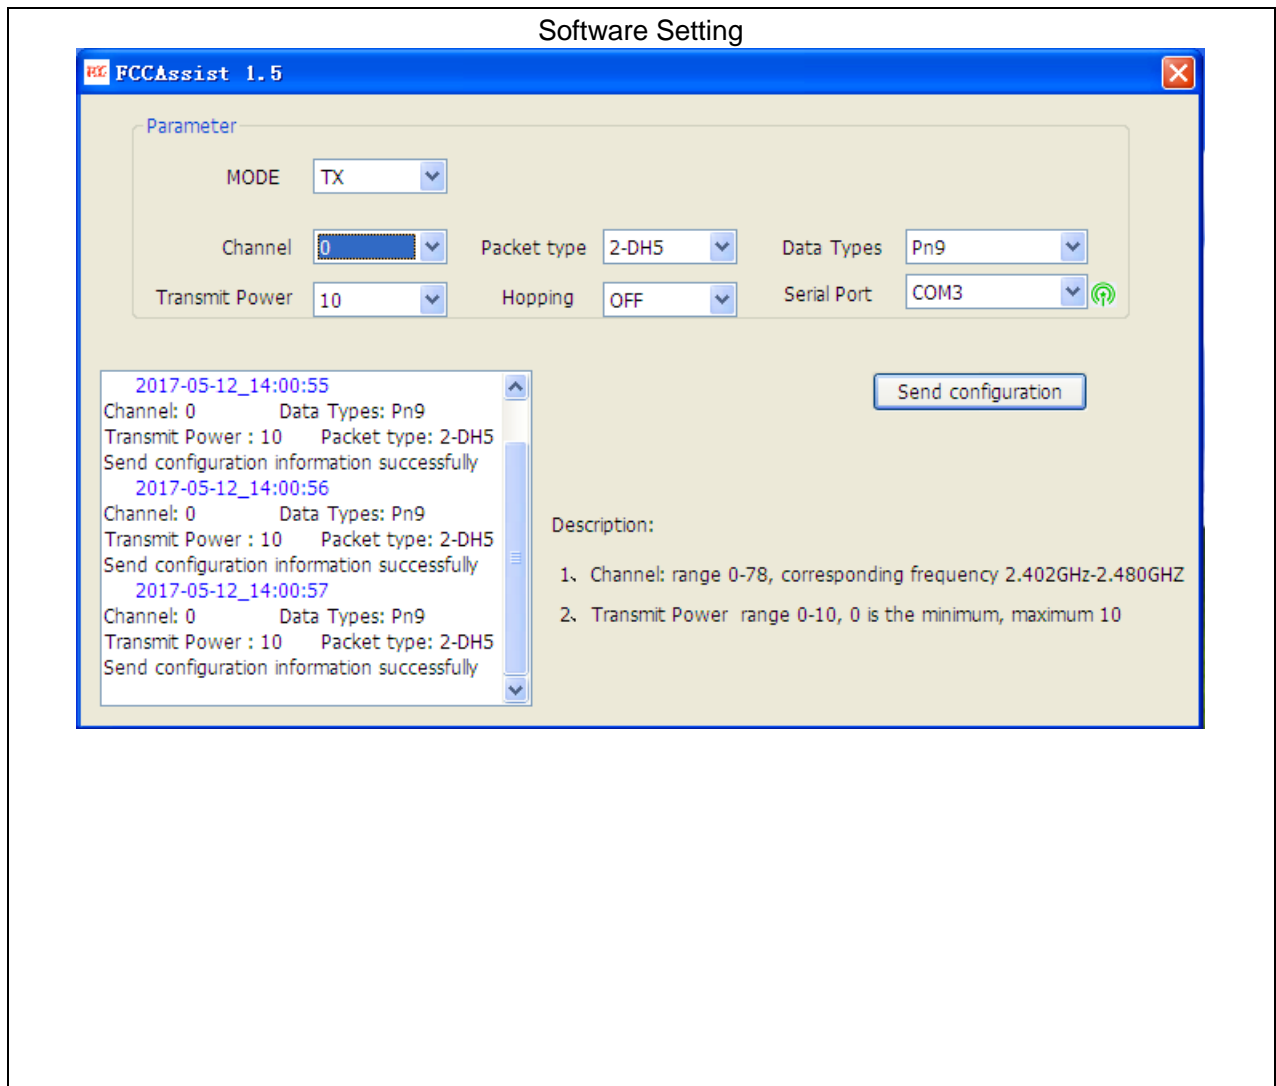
Software Setting

FCCAssist 1.5

Parameter

MODE TX

Channel 0

Packet type 2-DH5

Data Types Pn9

Transmit Power 10

Hopping OFF

Serial Port COM3

2017-05-12_14:00:55
Channel: 0 Data Types: Pn9
Transmit Power : 10 Packet type: 2-DH5
Send configuration information successfully
2017-05-12_14:00:56
Channel: 0 Data Types: Pn9
Transmit Power : 10 Packet type: 2-DH5
Send configuration information successfully
2017-05-12_14:00:57
Channel: 0 Data Types: Pn9
Transmit Power : 10 Packet type: 2-DH5
Send configuration information successfully

Send configuration

Description:

1、Channel: range 0-78, corresponding frequency 2.402GHz-2.480GHZ

2、Transmit Power range 0-10, 0 is the minimum, maximum 10